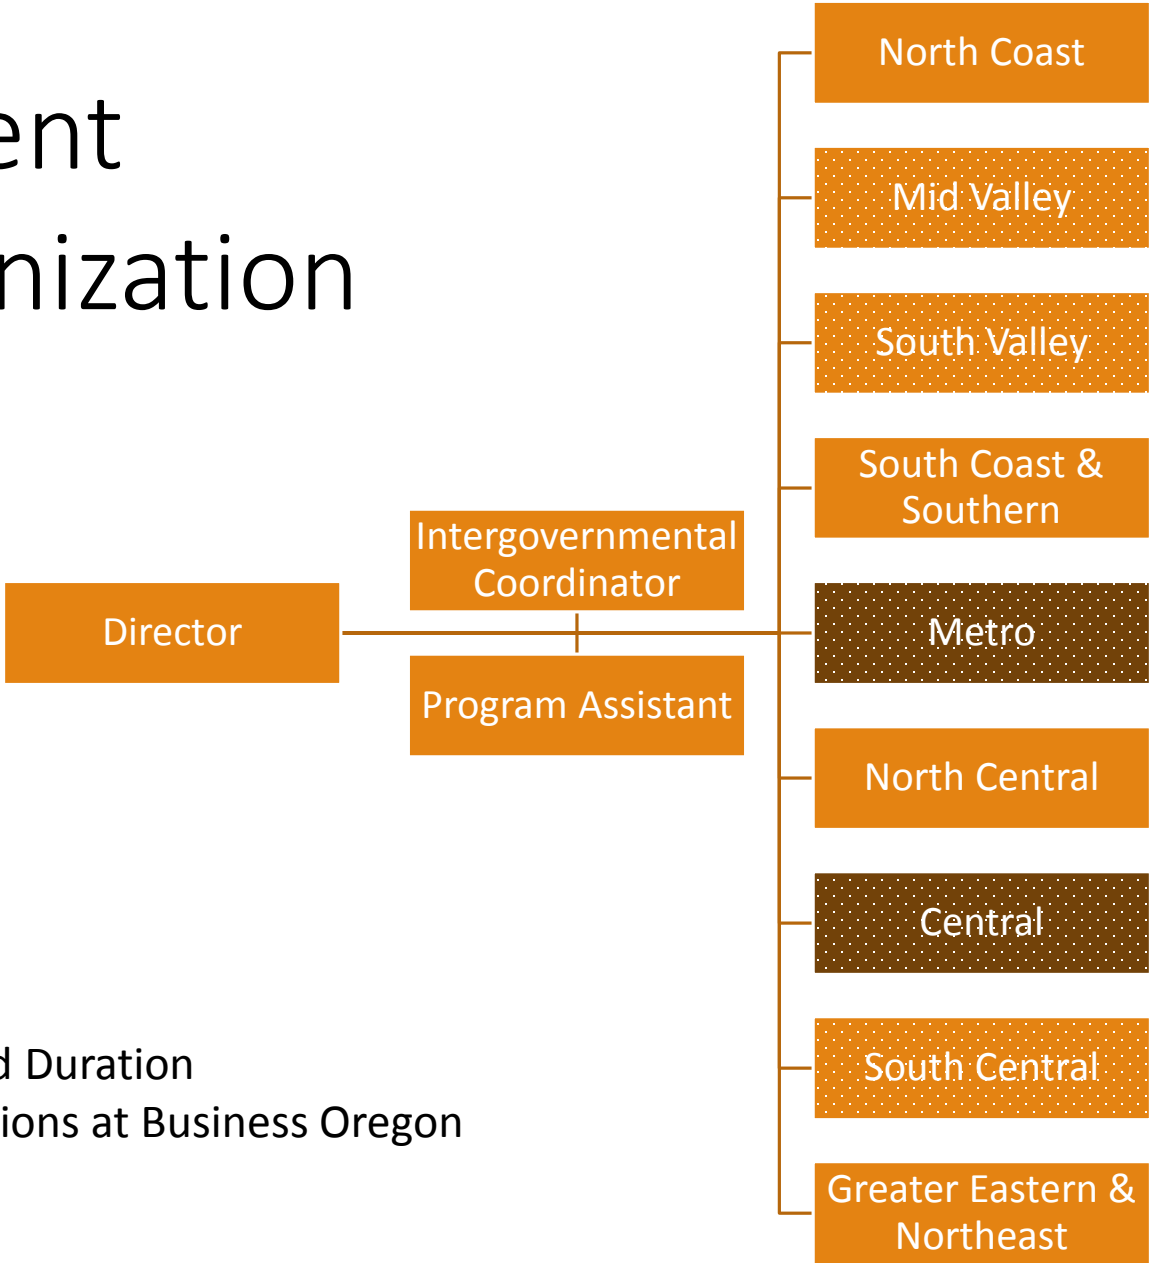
ent
nization

Director

Intergovernmental Coordinator

Program Assistant

North Coast

Mid Valley

South Valley

South Coast & Southern

Metro

North Central

Central

South Central

Greater Eastern & Northeast

d Duration
ions at Business Oregon